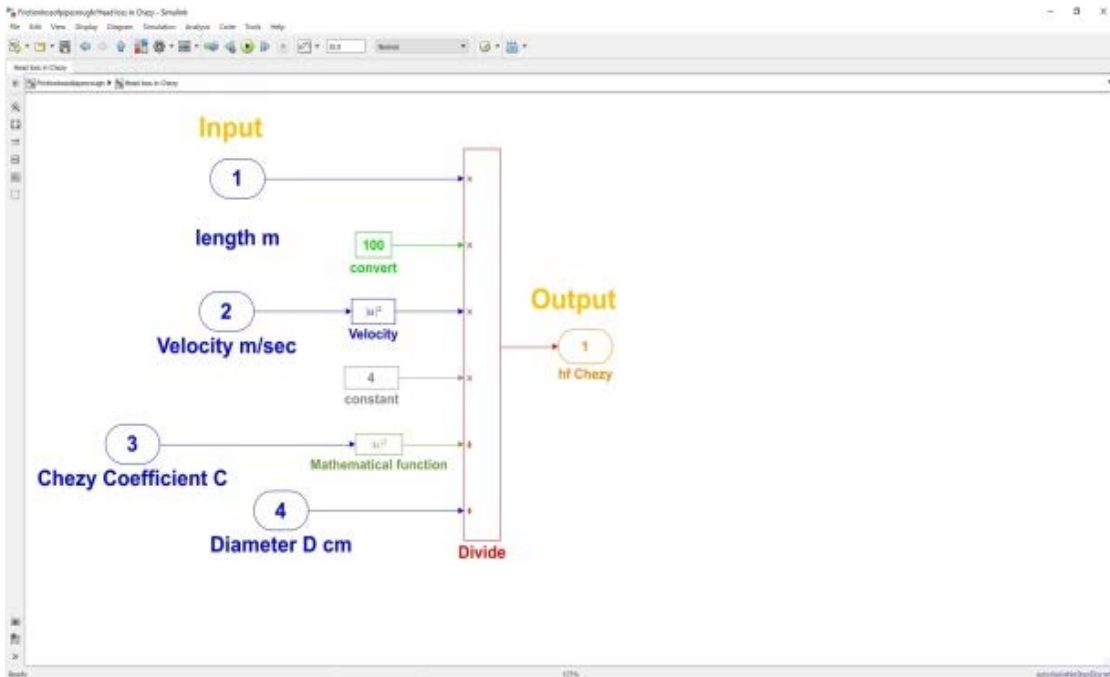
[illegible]/Head loss in Chezy - Simulink

File Edit View Display Diagram Simulation Analysis Code Tools Help

Head loss in Chezy

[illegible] ▸ Head loss in Chezy

Input

1

length m

100

convert

2

$|u|^2$

Velocity

Velocity m/sec

4

constant

3

$|u|^2$

Mathematical function

Chezy Coefficient C

4

Diameter D cm

Divide

Output

1

hf Chezy

Ready

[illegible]

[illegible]